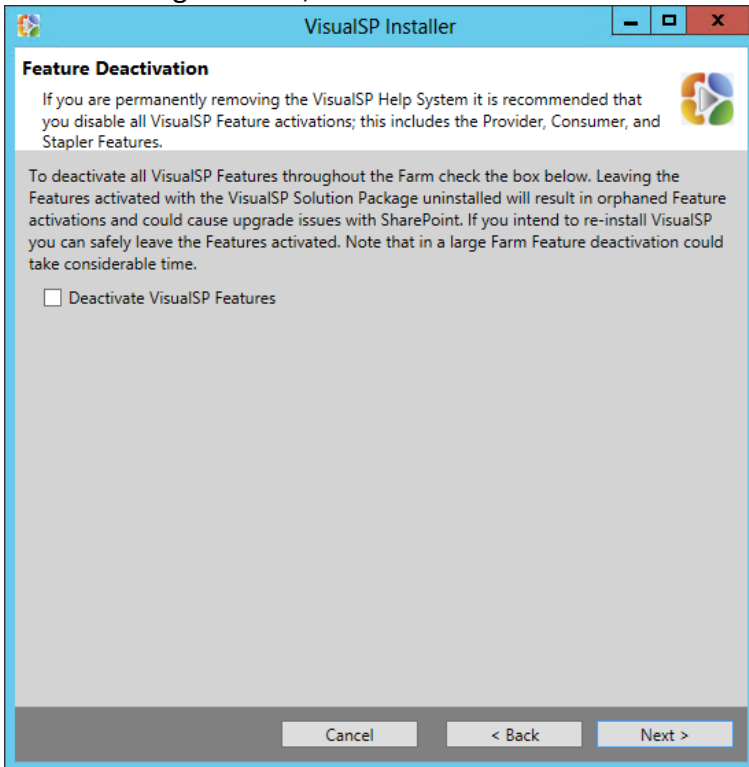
VisualSP Installer

Feature Deactivation

If you are permanently removing the VisualSP Help System it is recommended that you disable all VisualSP Feature activations; this includes the Provider, Consumer, and Stapler Features.

To deactivate all VisualSP Features throughout the Farm check the box below. Leaving the Features activated with the VisualSP Solution Package uninstalled will result in orphaned Feature activations and could cause upgrade issues with SharePoint. If you intend to re-install VisualSP you can safely leave the Features activated. Note that in a large Farm Feature deactivation could take considerable time.

Deactivate VisualSP Features

Cancel

< Back

Next >